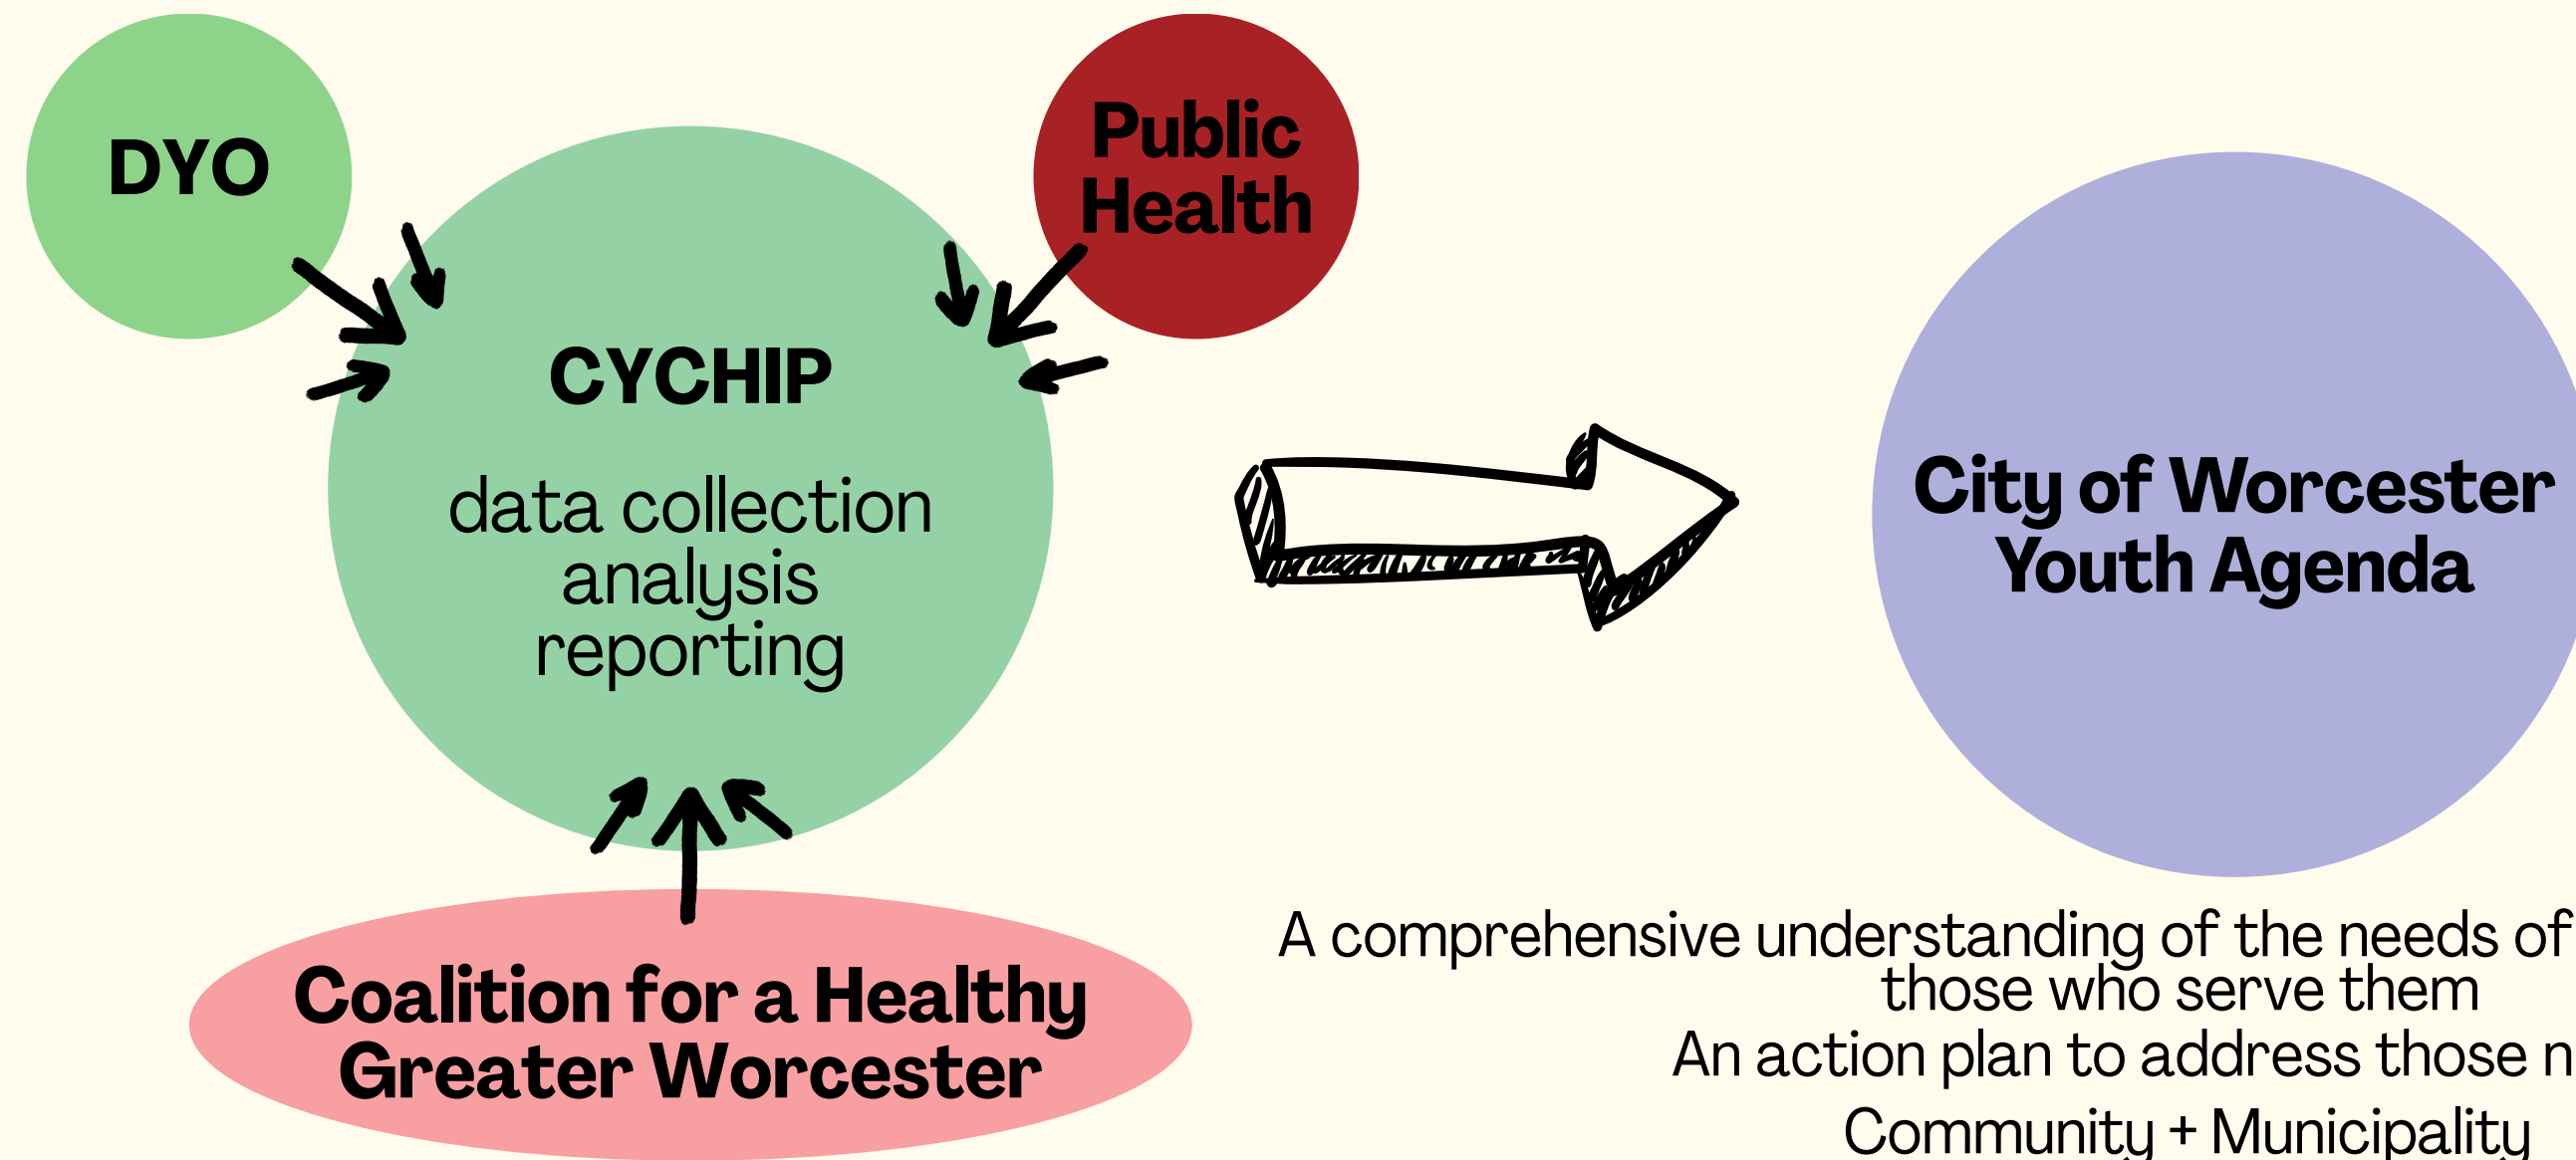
DYO

Public Health

CYCHIP

data collection analysis reporting

Coalition for a Healthy Greater Worcester

City of Worcester Youth Agenda

A comprehensive understanding of the needs of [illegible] those who serve them

An action plan to address those n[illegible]

Community + Municipality